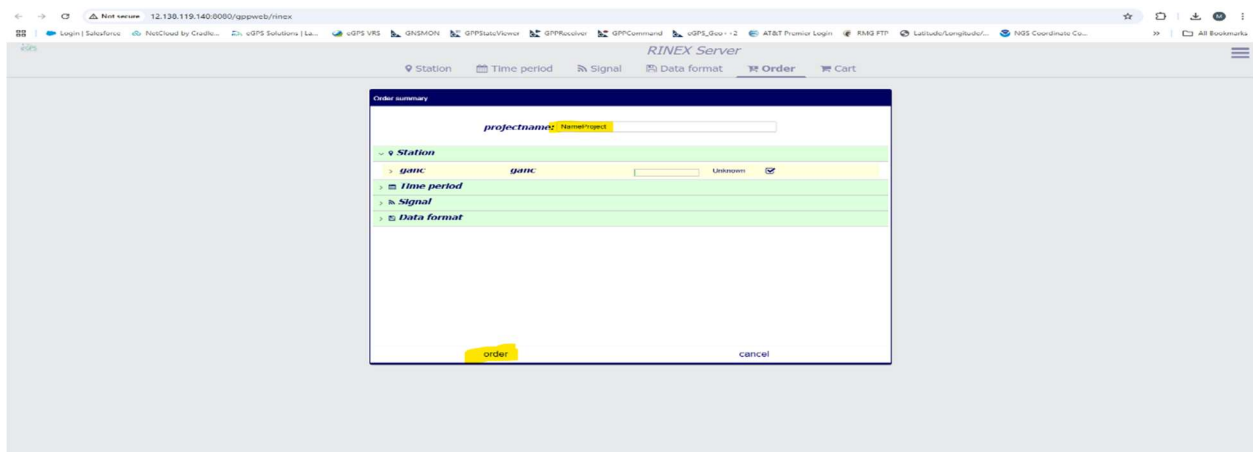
Not secure 12.138.119.140:8080/gppweb/rinex

Login | Salesforce NetCloud by Cradle... eGPS Solutions | La... eGPS VRS GNSMON GPPStateViewer GPPReceiver GPPCommand eGPS_Geo - -2 AT&T Premier Login RMG FTP Latitude/Longitude/... NGS Coordinate Co... All Bookmarks

RINEX Server

Station Time period Signal Data format Order Cart

Order summary

projectname: NameProject

Station

ganc ganc Unknown

Time period

Signal

Data format

order cancel